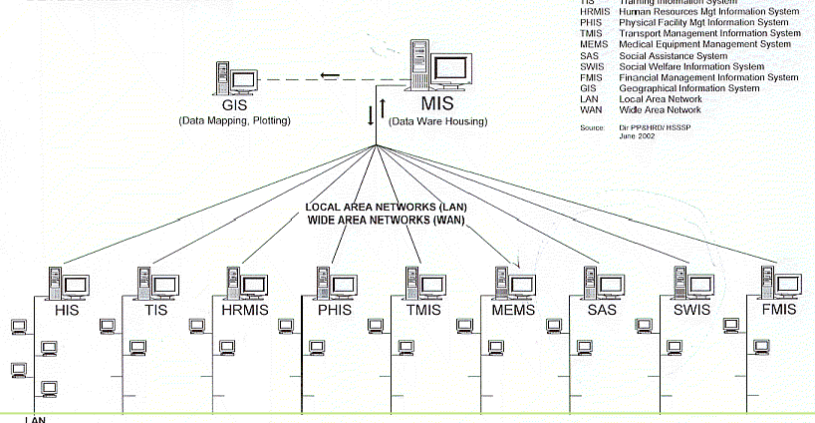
TIS Training Information System
HRMIS Human Resources Mgt Information System
PHIS Physical Facility Mgt Information System
TMIS Transport Management Information System
MEMS Medical Equipment Management System
SAS Social Assistance System
SWIS Social Welfare Information System
FMIS Financial Management Information System
GIS Geographical Information System
LAN Local Area Network
WAN Wide Area Network

Source: Dir PP/HRD/ HSSP
June 2002

GIS
(Data Mapping, Plotting)

MIS
(Data Ware Housing)

LOCAL AREA NETWORKS (LAN)
WIDE AREA NETWORKS (WAN)

HIS
TIS
HRMIS
PHIS
TMIS
MEMS
SAS
SWIS
FMIS

LAN